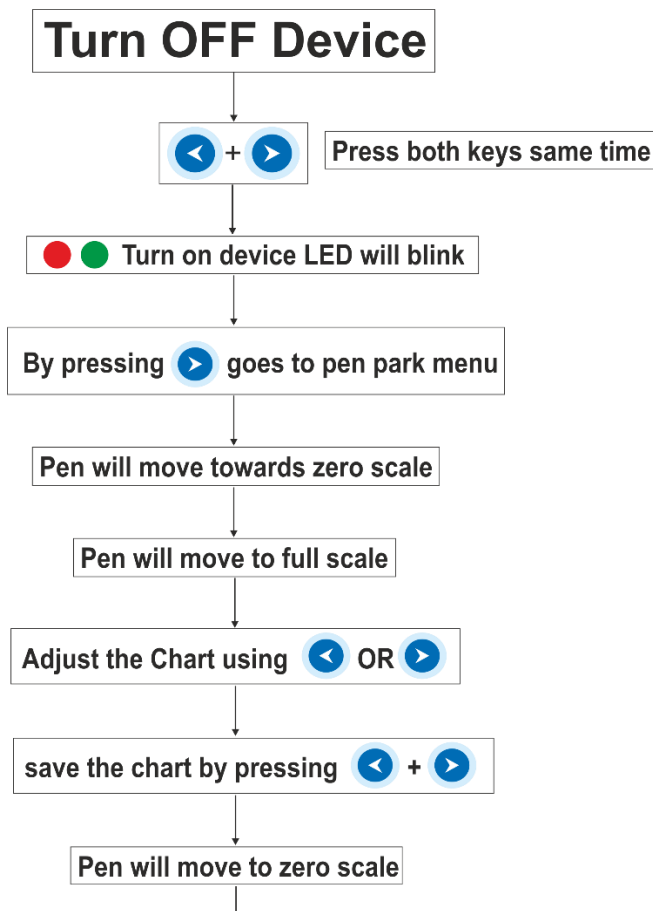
Turn OFF Device

+

Press both keys same time

Turn on device LED will blink

By pressing goes to pen park menu

Pen will move towards zero scale

Pen will move to full scale

Adjust the Chart using OR

save the chart by pressing +

Pen will move to zero scale